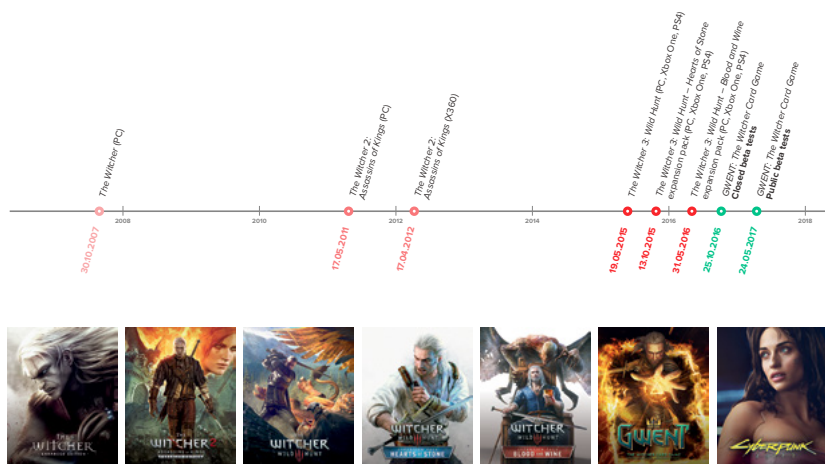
The Witcher (PC)
30.10.2007
2008
2010
The Witcher 2: Assassins of Kings (PC)
17.05.2011
2012
The Witcher 2: Assassins of Kings (X360)
17.04.2012
2014
The Witcher 3: Wild Hunt (PC, Xbox One, PS4)
19.05.2015
The Witcher 3: Wild Hunt – Hearts of Stone expansion pack (PC, Xbox One, PS4)
13.10.2015
2016
The Witcher 3: Wild Hunt – Blood and Wine expansion pack (PC, Xbox One, PS4)
31.05.2016
GWENT: The Witcher Card Game
Closed beta tests
25.10.2016
GWENT: The Witcher Card Game
Public beta tests
24.05.2017
2018

THE WITCHER ENHANCED EDITION
THE WITCHER 2 ASSASSINS OF KINGS
WITCHER WILD HUNT
THE WITCHER WILD HUNT HEARTS OF STONE
THE WITCHER WILD HUNT BLOOD AND WINE
GWENT
CYBERPUNK